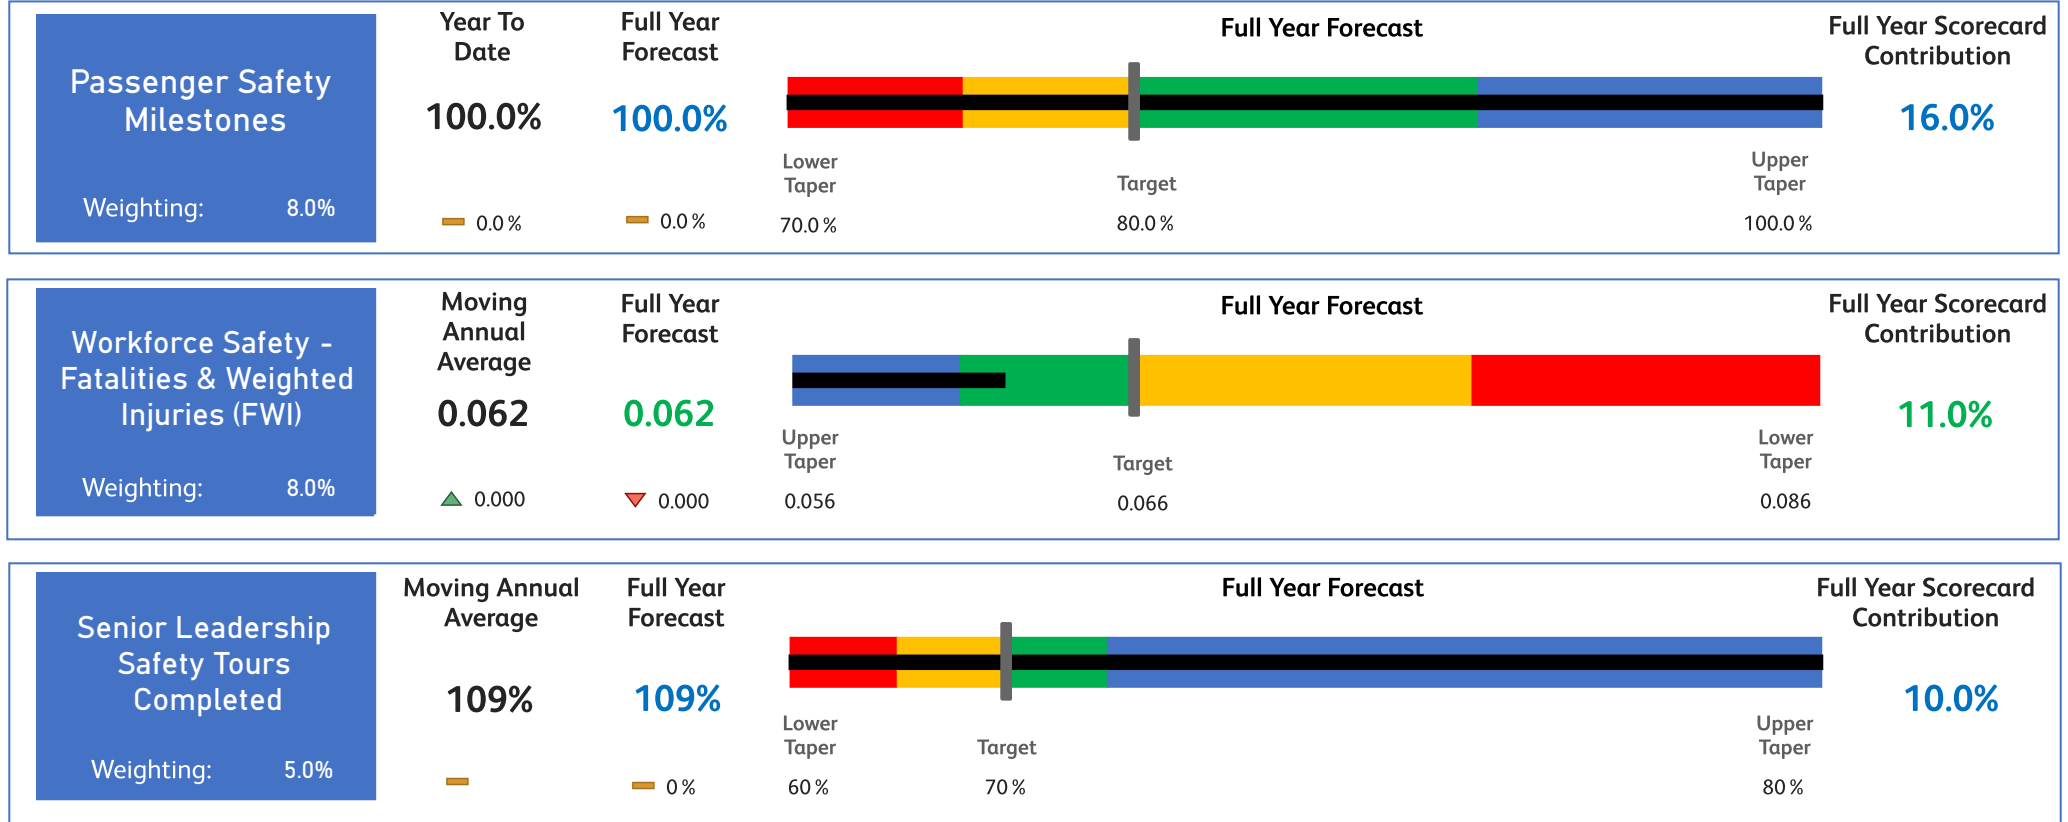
Passenger Safety Milestones

Weighting: 8.0%

Year To Date

100.0%

0.0 %

Full Year Forecast

100.0%

0.0 %

Full Year Forecast

Lower Taper

70.0 %

Target

80.0 %

Upper Taper

100.0 %

Full Year Scorecard Contribution

16.0%

Workforce Safety - Fatalities & Weighted Injuries (FWI)

Weighting: 8.0%

Moving Annual Average

0.062

0.000

Full Year Forecast

0.062

0.000

Full Year Forecast

Upper Taper

0.056

Target

0.066

Lower Taper

0.086

Full Year Scorecard Contribution

11.0%

Senior Leadership Safety Tours Completed

Weighting: 5.0%

Moving Annual Average

109%

Full Year Forecast

109%

0 %

Full Year Forecast

Lower Taper

60 %

Target

70 %

Upper Taper

80 %

Full Year Scorecard Contribution

10.0%